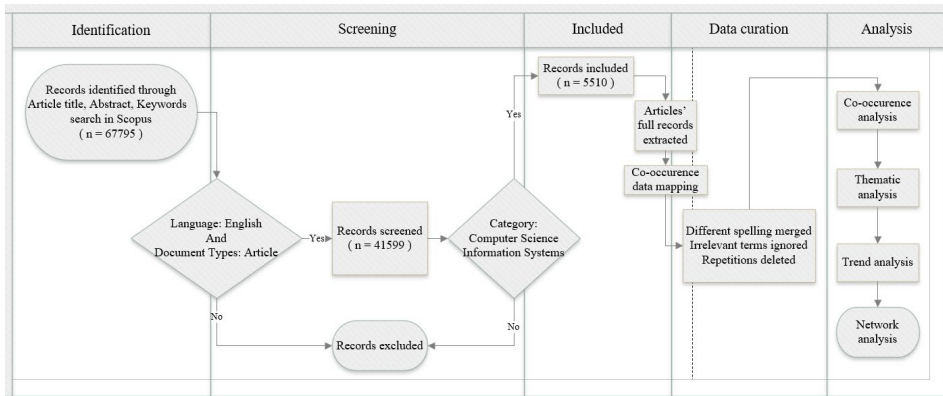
Identification

Screening

Included

Data curation

Analysis

Records identified through Article title, Abstract, Keywords search in Scopus ( n = 67795 )

Language: English And Document Types: Article

Yes

Records screened ( n = 41599 )

Category: Computer Science Information Systems

Yes

Records included ( n = 5510 )

Articles' full records extracted

Co-occurence data mapping

Different spelling merged Irrelevant terms ignored Repetitions deleted

Co-occurence analysis

Thematic analysis

Trend analysis

Network analysis

No

No

Records excluded